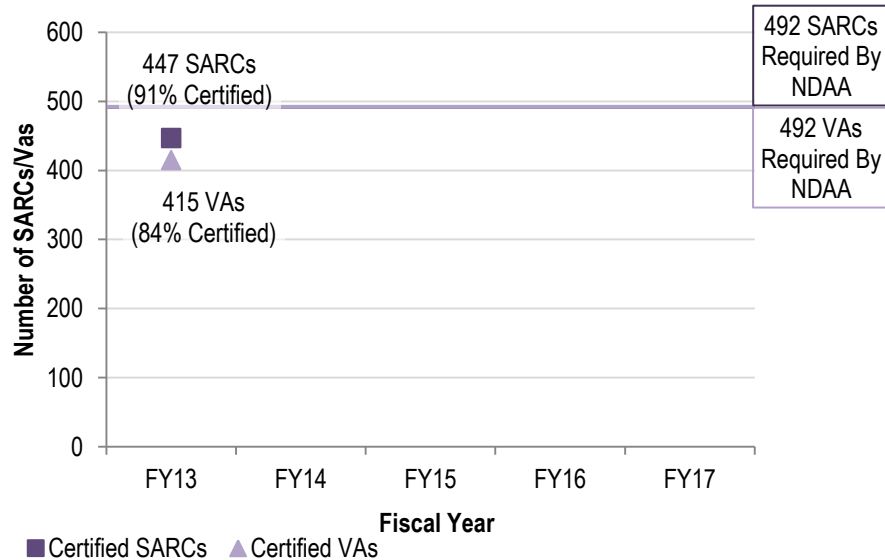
600
500
400
300
200
100
0

Number of SARCs/Vas

447 SARCs (91% Certified)

415 VAs (84% Certified)

492 SARCs Required By NDAA

492 VAs Required By NDAA

FY13 FY14 FY15 FY16 FY17

Fiscal Year

Certified SARCs Certified VAs